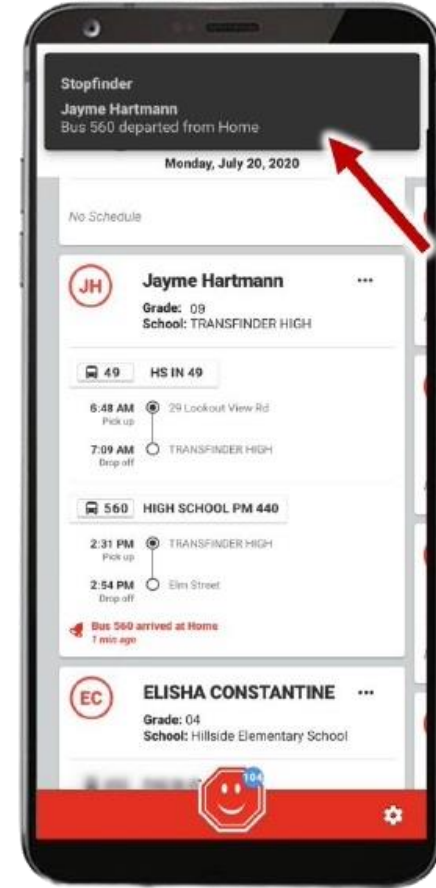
Stopfinder
Jayme Hartmann
Bus 560 departed from Home

Monday, July 20, 2020

No Schedule

JH Jayme Hartmann ···
Grade: 09
School: TRANSFINDER HIGH

49 HS IN 49

6:48 AM Pick up 29 Lookout View Rd

7:09 AM Drop off TRANSFINDER HIGH

560 HIGH SCHOOL PM 440

2:31 PM Pick up TRANSFINDER HIGH

2:54 PM Drop off Elm Street

Bus 560 arrived at Home
7 min ago

EC ELISHA CONSTANTINE ···
Grade: 04
School: Hillside Elementary School

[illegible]

104